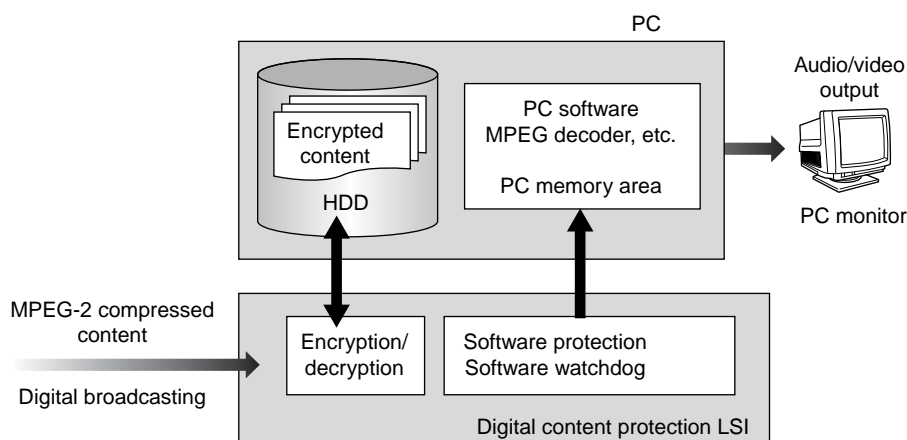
PC

Encrypted content

HDD

PC software
MPEG decoder, etc.

PC memory area

Audio/video output

PC monitor

MPEG-2 compressed content

Digital broadcasting

Encryption/ decryption

Software protection
Software watchdog

Digital content protection LSI